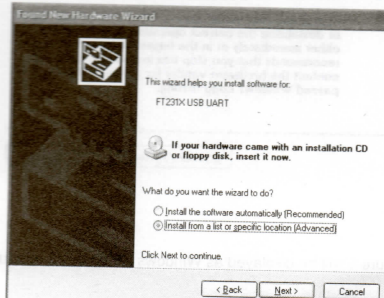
Found New Hardware Wizard

This wizard helps you install software for:

FT231X USB UART

If your hardware came with an installation CD or floppy disk, insert it now.

What do you want the wizard to do?

Install the software automatically (Recommended)

Install from a list or specific location (Advanced)

Click Next to continue.

< Back

Next >

Cancel